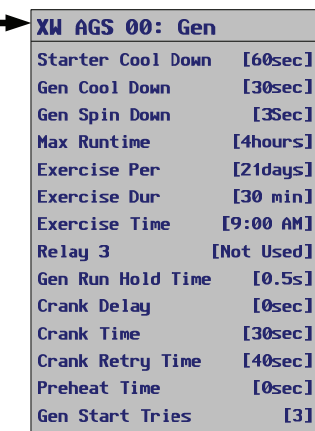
XW AGS 00: Gen

| | |
|---|---|
| Starter Cool Down | [60sec] |
| Gen Cool Down | [30sec] |
| Gen Spin Down | [3Sec] |
| Max Runtime | [4hours] |
| Exercise Per | [21days] |
| Exercise Dur | [30 min] |
| Exercise Time | [9:00 AM] |
| Relay 3 | [Not Used] |
| Gen Run Hold Time | [0.5s] |
| Crank Delay | [0sec] |
| Crank Time | [30sec] |
| Crank Retry Time | [40sec] |
| Preheat Time | [0sec] |
| Gen Start Tries | [3] |